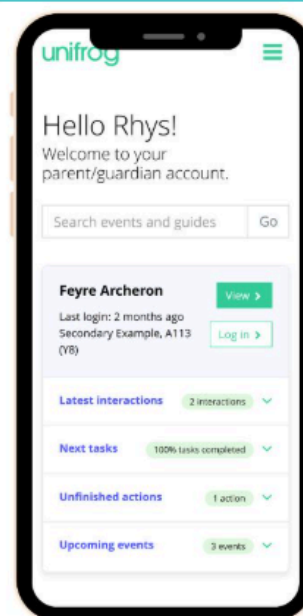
unifrog

Hello Rhys!
Welcome to your parent/guardian account.

Search events and guides
Go

Feyre Archeron
Last login: 2 months ago
Secondary Example, A113 (Y8)
View >
Log in >

Latest interactions
2 interactions

Next tasks
100% tasks completed

Unfinished actions
1 action

Upcoming events
3 events